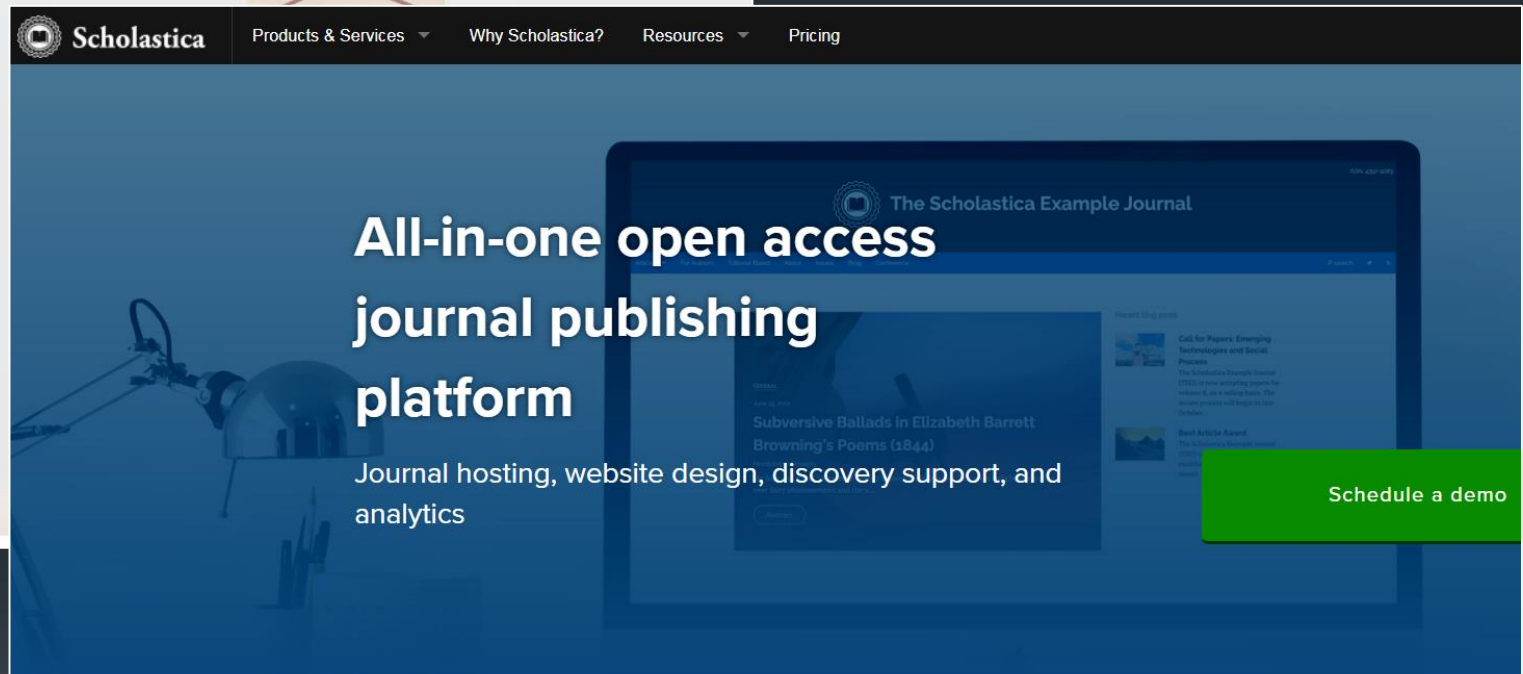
Scholastica

Products & Services

Why Scholastica?

Resources

Pricing

The Scholastica Example Journal

All-in-one open access journal publishing platform

Journal hosting, website design, discovery support, and analytics

Subversive Ballads in Elizabeth Barrett Browning's Poems (1844)

Recent blog posts

Call for Papers: Emerging Technologies and Social Process

Best Article Award

Schedule a demo